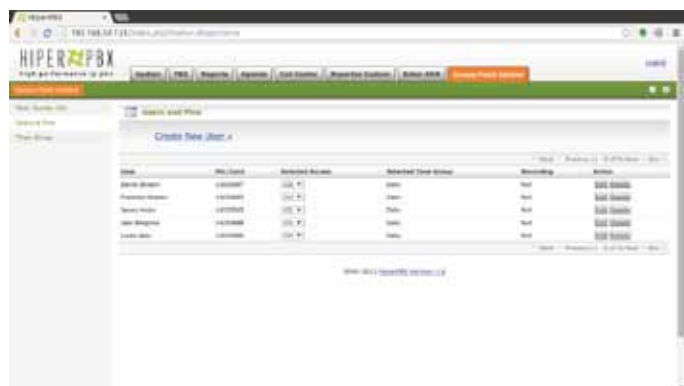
HiperPBX

HIPER PBX

Create New User »

| User | PIN Card | Selected Access | Selected Time Group | Recording | Action |
|---|---|---|---|---|---|
| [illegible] | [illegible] | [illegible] | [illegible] | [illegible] | Edit Delete |
| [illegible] | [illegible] | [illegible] | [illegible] | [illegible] | Edit Delete |
| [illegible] | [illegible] | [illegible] | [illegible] | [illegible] | Edit Delete |
| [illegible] | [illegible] | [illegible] | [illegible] | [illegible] | Edit Delete |
| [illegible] | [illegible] | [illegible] | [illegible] | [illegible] | Edit Delete |

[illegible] HiperPBX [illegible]